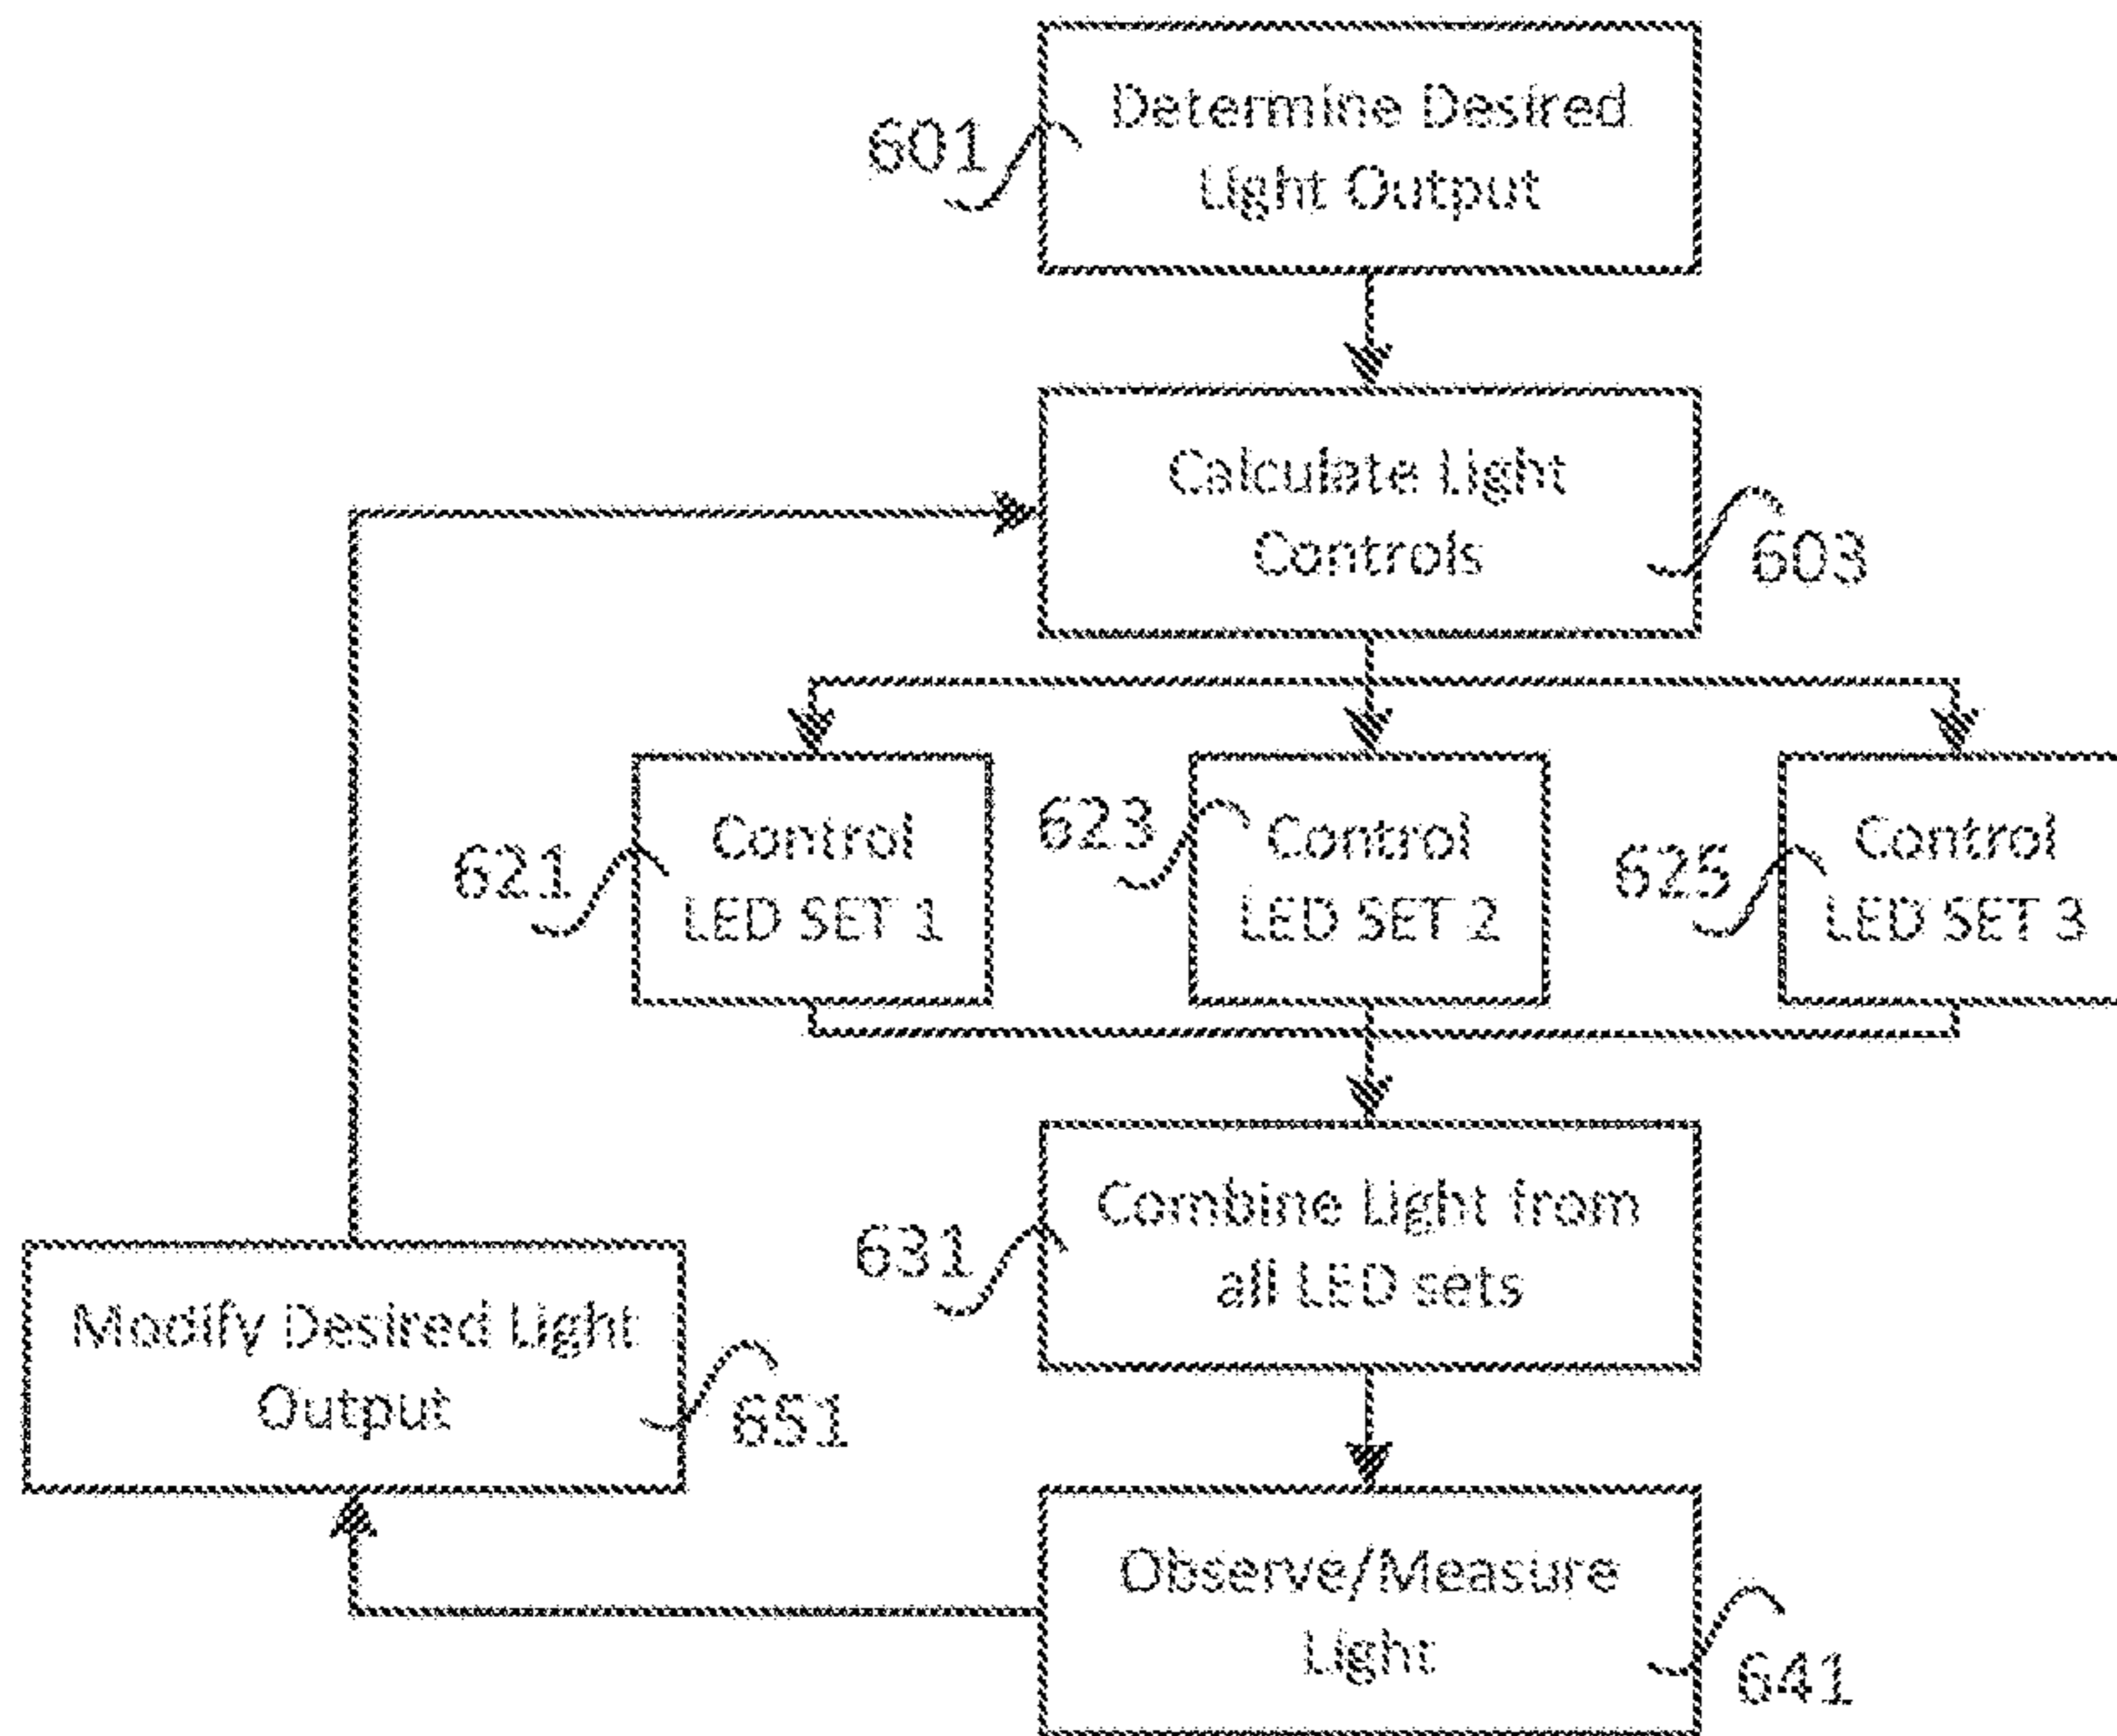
601
Determine Desired Light Output

Calculate Light Controls
603

621
Control LED SET 1

623
Control LED SET 2

625
Control LED SET 3

631
Combine Light from all LED sets

Modify Desired Light Output
651

Observe/Measure Light
641